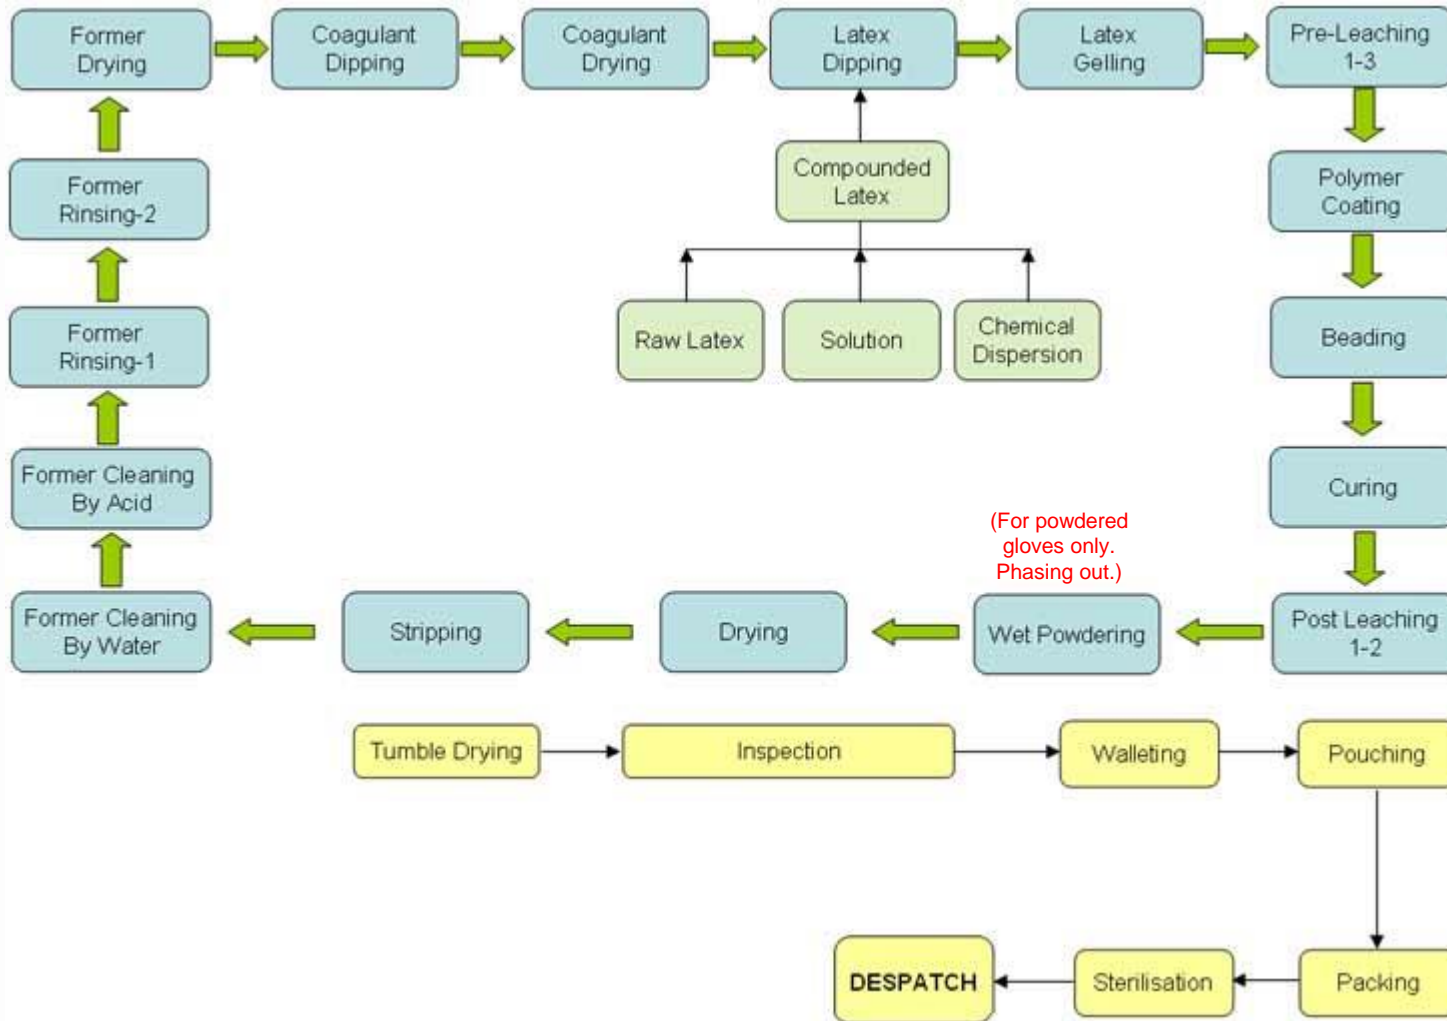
Former Drying

Coagulant Dipping

Coagulant Drying

Latex Dipping

Latex Gelling

Pre-Leaching 1-3

Former Rinsing-2

Compounded Latex

Polymer Coating

Former Rinsing-1

Raw Latex

Solution

Chemical Dispersion

Beading

Former Cleaning By Acid

Curing

(For powdered gloves only. Phasing out.)

Former Cleaning By Water

Stripping

Drying

Wet Powdering

Post Leaching 1-2

Tumble Drying

Inspection

Walleting

Pouching

DESPATCH

Sterilisation

Packing